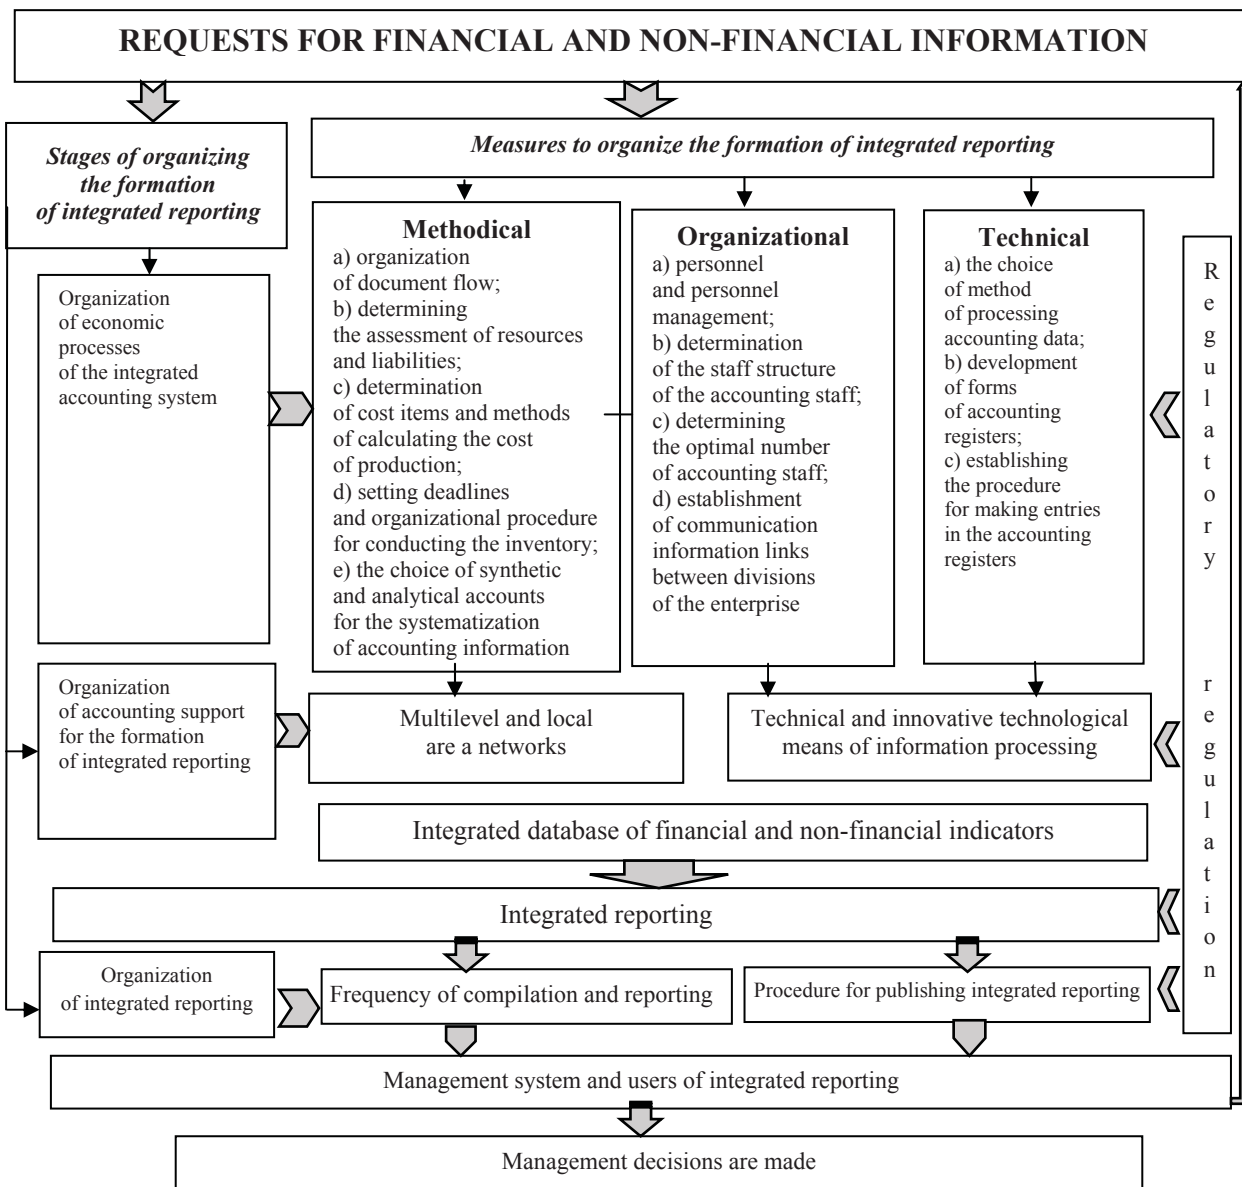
REQUESTS FOR FINANCIAL AND NON-FINANCIAL INFORMATION

Stages of organizing the formation of integrated reporting

Measures to organize the formation of integrated reporting

Methodical
a) organization of document flow;
b) determining the assessment of resources and liabilities;
c) determination of cost items and methods of calculating the cost of production;
d) setting deadlines and organizational procedure for conducting the inventory;
e) the choice of synthetic and analytical accounts for the systematization of accounting information

Organizational
a) personnel and personnel management;
b) determination of the staff structure of the accounting staff;
c) determining the optimal number of accounting staff;
d) establishment of communication information links between divisions of the enterprise

Technical
a) the choice of method of processing accounting data;
b) development of forms of accounting registers;
c) establishing the procedure for making entries in the accounting registers

Regulatory regulation

Organization of economic processes of the integrated accounting system

Organization of accounting support for the formation of integrated reporting

Multilevel and local are a networks

Technical and innovative technological means of information processing

Integrated database of financial and non-financial indicators

Integrated reporting

Organization of integrated reporting

Frequency of compilation and reporting

Procedure for publishing integrated reporting

Management system and users of integrated reporting

Management decisions are made